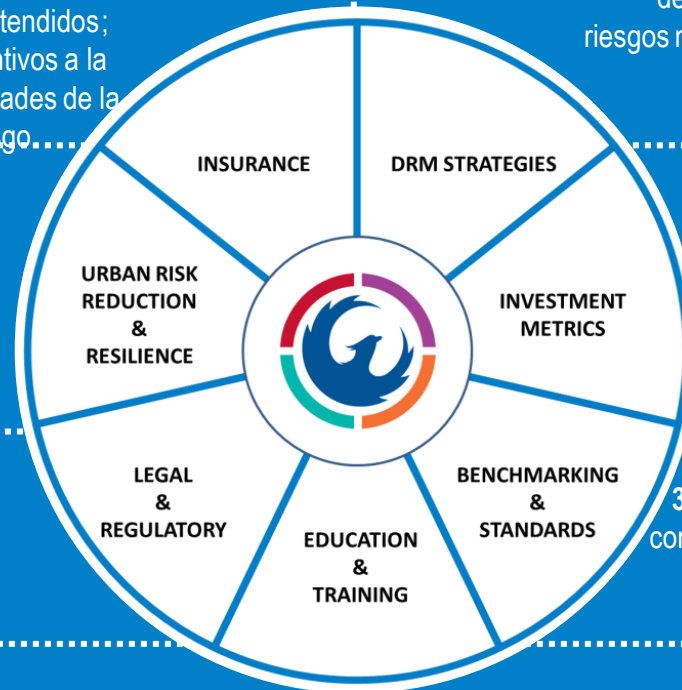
tendidos;
ativos a la
ades de la
go

de
riesgos r

INSURANCE

DRM STRATEGIES

URBAN RISK REDUCTION & RESILIENCE

INVESTMENT METRICS

LEGAL & REGULATORY

BENCHMARKING & STANDARDS

EDUCATION & TRAINING

3
co